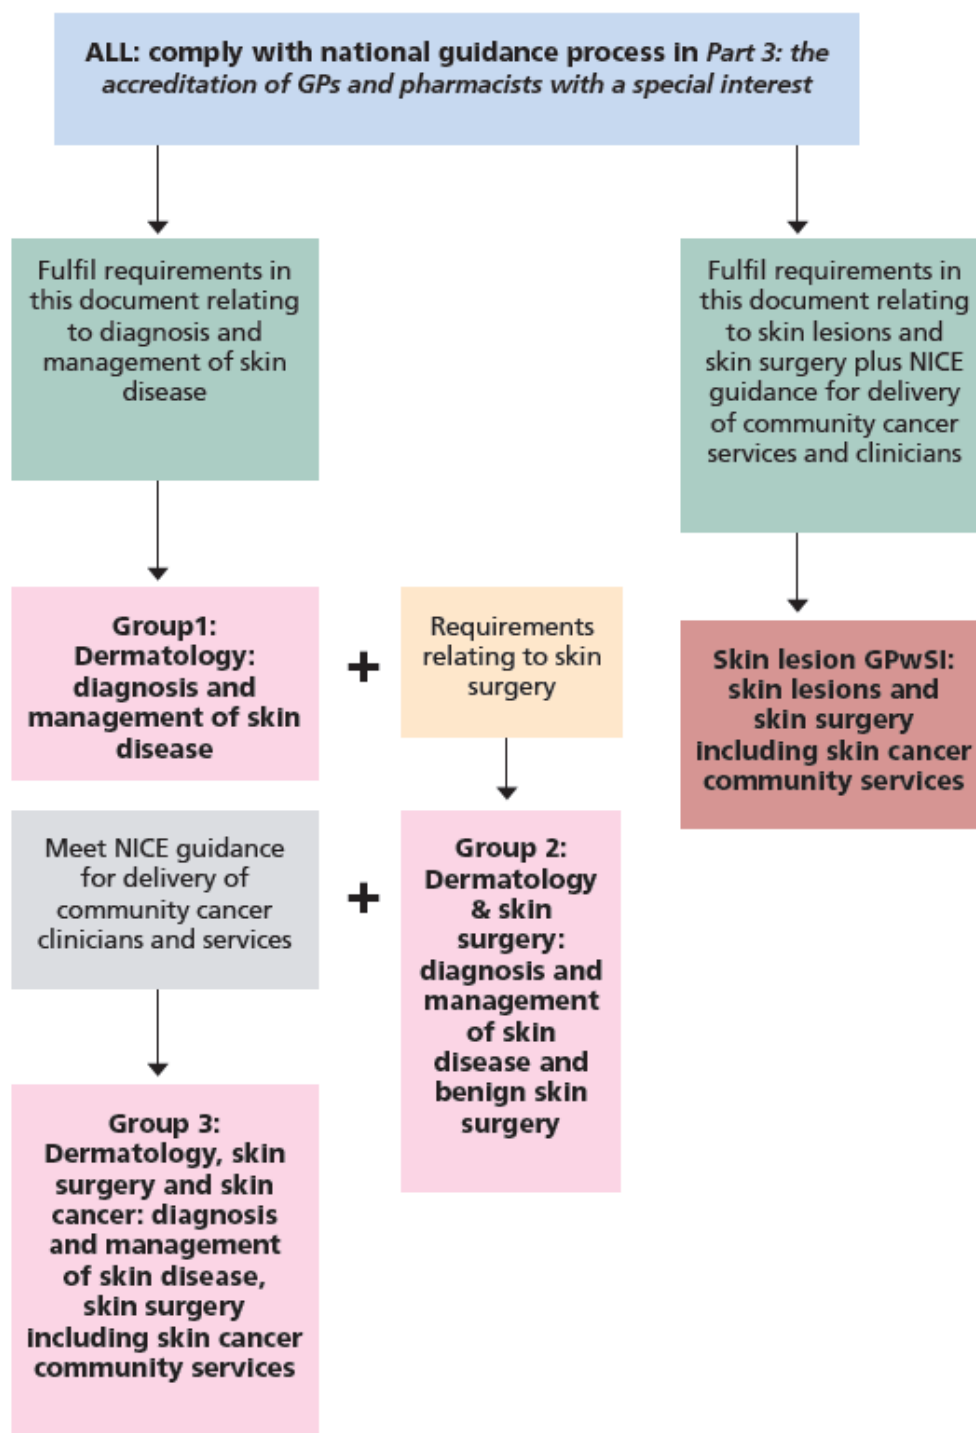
ALL: comply with national guidance process in *Part 3: the accreditation of GPs and pharmacists with a special interest*

Fulfil requirements in this document relating to diagnosis and management of skin disease

Fulfil requirements in this document relating to skin lesions and skin surgery plus NICE guidance for delivery of community cancer services and clinicians

Group1: Dermatology: diagnosis and management of skin disease

+

Requirements relating to skin surgery

Skin lesion GPwSI: skin lesions and skin surgery including skin cancer community services

Meet NICE guidance for delivery of community cancer clinicians and services

+

Group 2: Dermatology & skin surgery: diagnosis and management of skin disease and benign skin surgery

Group 3: Dermatology, skin surgery and skin cancer: diagnosis and management of skin disease, skin surgery including skin cancer community services